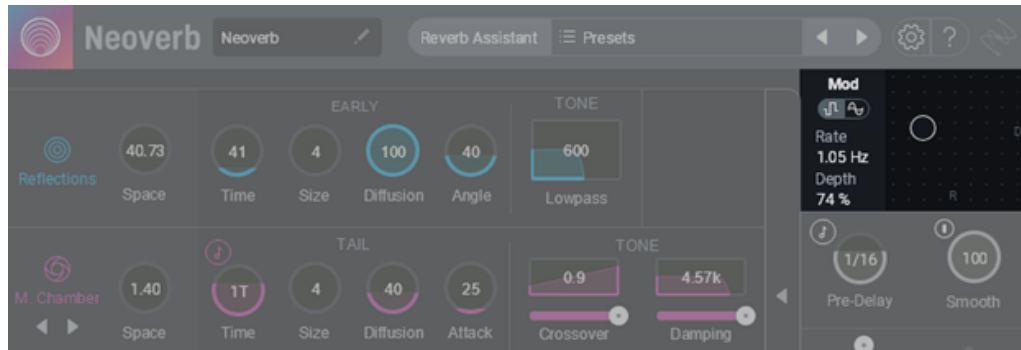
Neoverb
Neoverb
Reverb Assistant
Presets

EARLY
TONE
Reflections
40.73
Space
41
Time
4
Size
100
Diffusion
40
Angle
600
Lowpass

Mod
Rate
1.05 Hz
Depth
74 %
R
D

TAIL
TONE
M. Chamber
1.40
Space
1T
Time
4
Size
40
Diffusion
25
Attack
0.9
Crossover
4.57k
Damping

1/16
Pre-Delay
100
Smooth